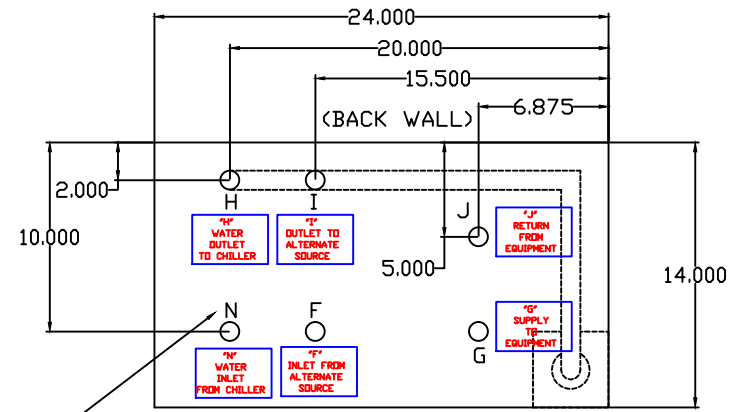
24.000
20.000
15.500
6.875
(BACK WALL)
2.000
H
I
J
10.000
"H" WATER OUTLET TO CHILLER
"I" OUTLET TO ALTERNATE SOURCE
"J" RETURN FROM EQUIPMENT
5.000
14.000
N
F
G
"G" SUPPLY TO EQUIPMENT
"N" WATER INLET FROM CHILLER
"F" INLET FROM ALTERNATE SOURCE